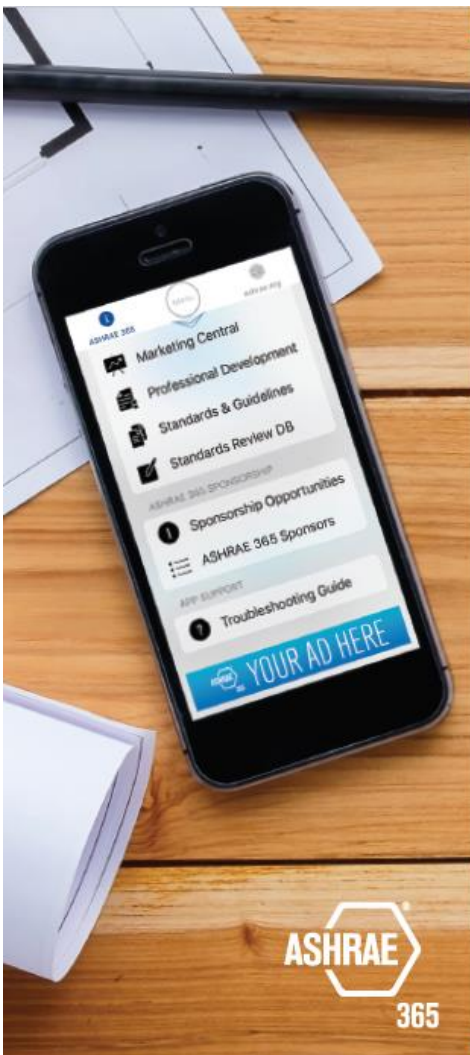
ASHRAE 365

MENU

Ashrae.org

Marketing Central

Professional Development

Standards & Guidelines

Standards Review DB

ASHRAE 365 SPONSORSHIP

Sponsorship Opportunities

ASHRAE 365 Sponsors

APP SUPPORT

Troubleshooting Guide

YOUR AD HERE

ASHRAE

365